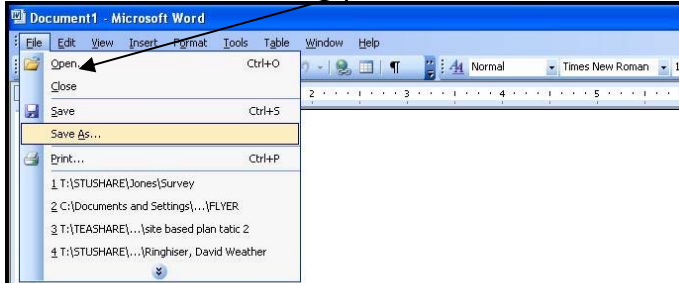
Document1 - Microsoft Word

File Edit View Insert Format Tools Table Window Help

Normal Times New Roman

Open... Ctrl+O
Close
Save Ctrl+S
Save As...
Print... Ctrl+P
1 T:\STUSHARE\Jones\Survey
2 C:\Documents and Settings\...\FLYER
3 T:\TEASHARE\...\site based plan tatic 2
4 T:\STUSHARE\...\Ringhiser, David Weather